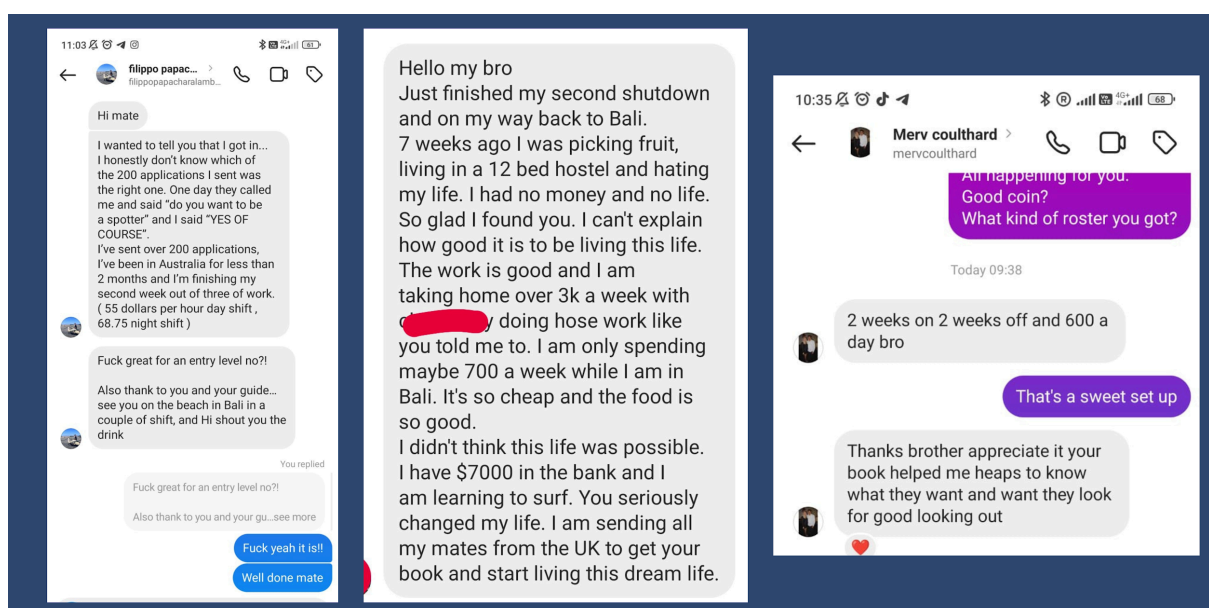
11:03

filippo papac...
filippopapacharalamb...

Hi mate

I wanted to tell you that I got in... I honestly don't know which of the 200 applications I sent was the right one. One day they called me and said "do you want to be a spotter" and I said "YES OF COURSE".
I've sent over 200 applications, I've been in Australia for less than 2 months and I'm finishing my second week out of three of work. ( 55 dollars per hour day shift , 68.75 night shift )

Fuck great for an entry level no?!

Also thank to you and your guide... see you on the beach in Bali in a couple of shift, and Hi shout you the drink

You replied

Fuck great for an entry level no?!

Also thank to you and your gu...see more

Fuck yeah it is!!

Well done mate

Hello my bro
Just finished my second shutdown and on my way back to Bali.
7 weeks ago I was picking fruit, living in a 12 bed hostel and hating my life. I had no money and no life.
So glad I found you. I can't explain how good it is to be living this life.
The work is good and I am taking home over 3k a week with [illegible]y doing hose work like you told me to. I am only spending maybe 700 a week while I am in Bali. It's so cheap and the food is so good.
I didn't think this life was possible. I have $7000 in the bank and I am learning to surf. You seriously changed my life. I am sending all my mates from the UK to get your book and start living this dream life.

10:35

Merv coulthard
mervcoulthard

All happening for you.
Good coin?
What kind of roster you got?

Today 09:38

2 weeks on 2 weeks off and 600 a day bro

That's a sweet set up

Thanks brother appreciate it your book helped me heaps to know what they want and want they look for good looking out